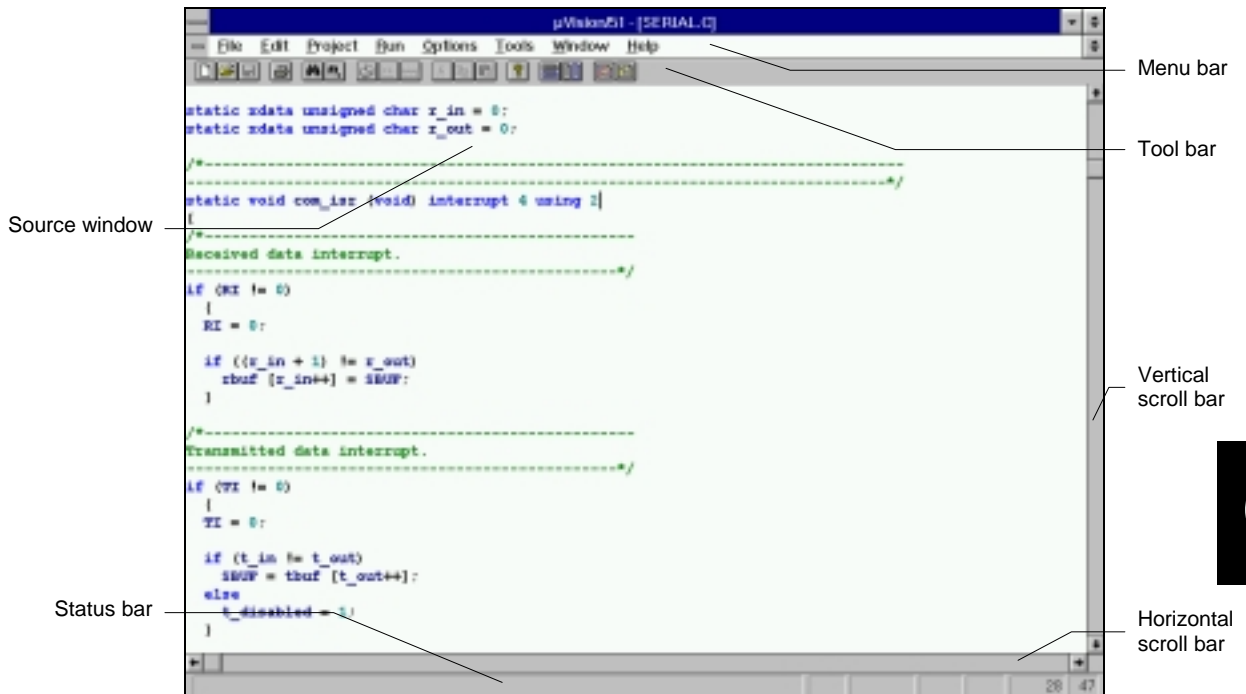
µVision51 - [SERIAL.C]

File Edit Project Run Options Tools Window Help

Menu bar

Tool bar

static xdata unsigned char r_in = 0;
static xdata unsigned char r_out = 0;

/*------------------------------------------------------------------------
------------------------------------------------------------------------*/
static void com_isr (void) interrupt 4 using 2
{
/*------------------------------------------------
Received data interrupt.
------------------------------------------------*/
if (RI != 0)
  {
  RI = 0;

  if ((r_in + 1) != r_out)
    rbuf [r_in++] = SBUF;
  }

/*------------------------------------------------
Transmitted data interrupt.
------------------------------------------------*/
if (TI != 0)
  {
  TI = 0;

  if (t_in != t_out)
    SBUF = tbuf [t_out++];
  else
    t_disabled = 1;
  }

Source window

Vertical scroll bar

Status bar

Horizontal scroll bar

28 47